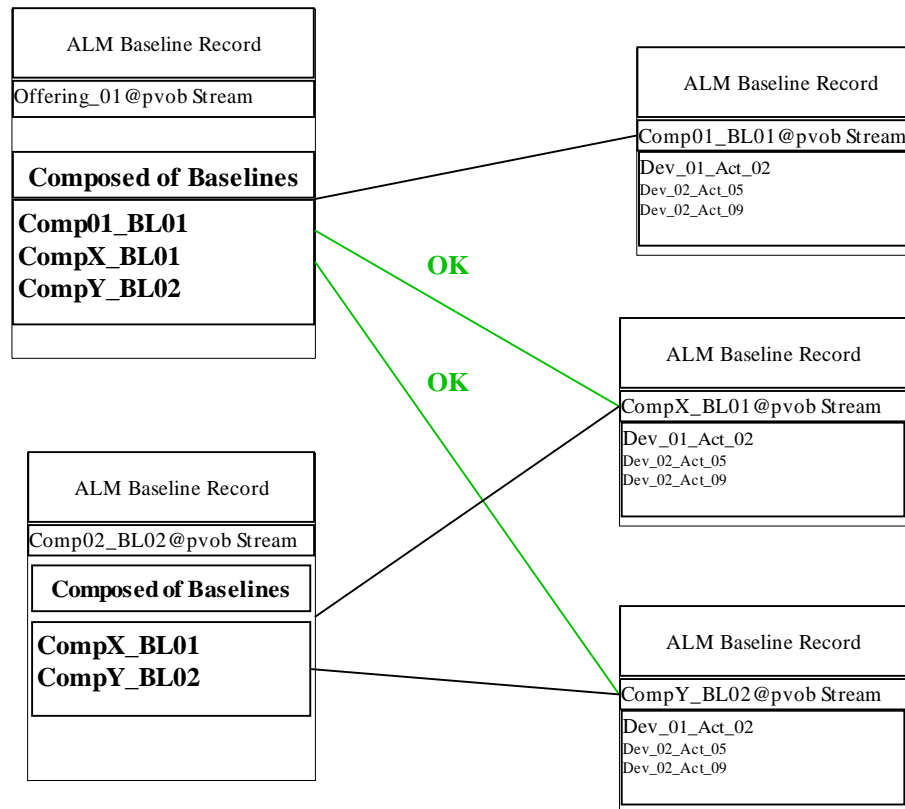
ALM Baseline Record

Offering_01@pvob Stream

Composed of Baselines

Comp01_BL01
CompX_BL01
CompY_BL02

ALM Baseline Record

Comp01_BL01@pvob Stream

Dev_01_Act_02
Dev_02_Act_05
Dev_02_Act_09

OK

OK

ALM Baseline Record

CompX_BL01@pvob Stream

Dev_01_Act_02
Dev_02_Act_05
Dev_02_Act_09

ALM Baseline Record

Comp02_BL02@pvob Stream

Composed of Baselines

CompX_BL01
CompY_BL02

ALM Baseline Record

CompY_BL02@pvob Stream

Dev_01_Act_02
Dev_02_Act_05
Dev_02_Act_09